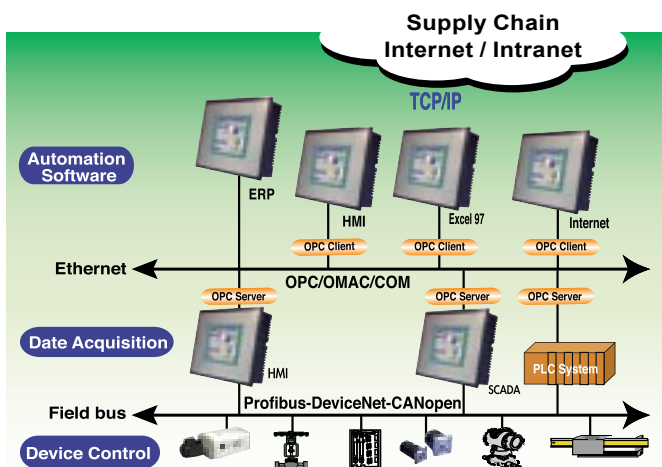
Supply Chain
Internet / Intranet

TCP/IP

Automation Software

ERP

HMI

Excel 97

Internet

OPC Client

OPC Client

OPC Client

Ethernet

OPC/OMAC/COM

OPC Server

OPC Server

OPC Server

Date Acquisition

HMI

SCADA

PLC System

Field bus

Profibus-DeviceNet-CANopen

Device Control